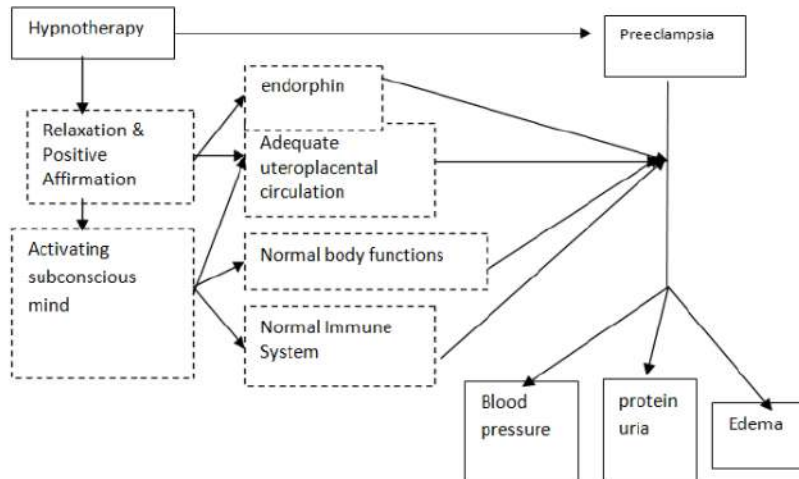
Hypnotherapy

Preeclampsia

Relaxation & Positive Affirmation

Activating subconscious mind

endorphin

Adequate uteroplacental circulation

Normal body functions

Normal Immune System

Blood pressure

protein uria

Edema